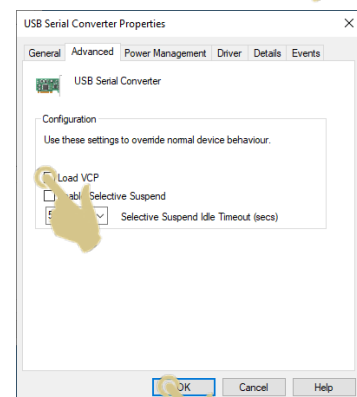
USB Serial Converter Properties
×
General Advanced Power Management Driver Details Events
USB Serial Converter
Configuration
Use these settings to override normal device behaviour.
Load VCP
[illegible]abl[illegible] Selective Suspend
5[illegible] Selective Suspend Idle Timeout (secs)
OK Cancel Help